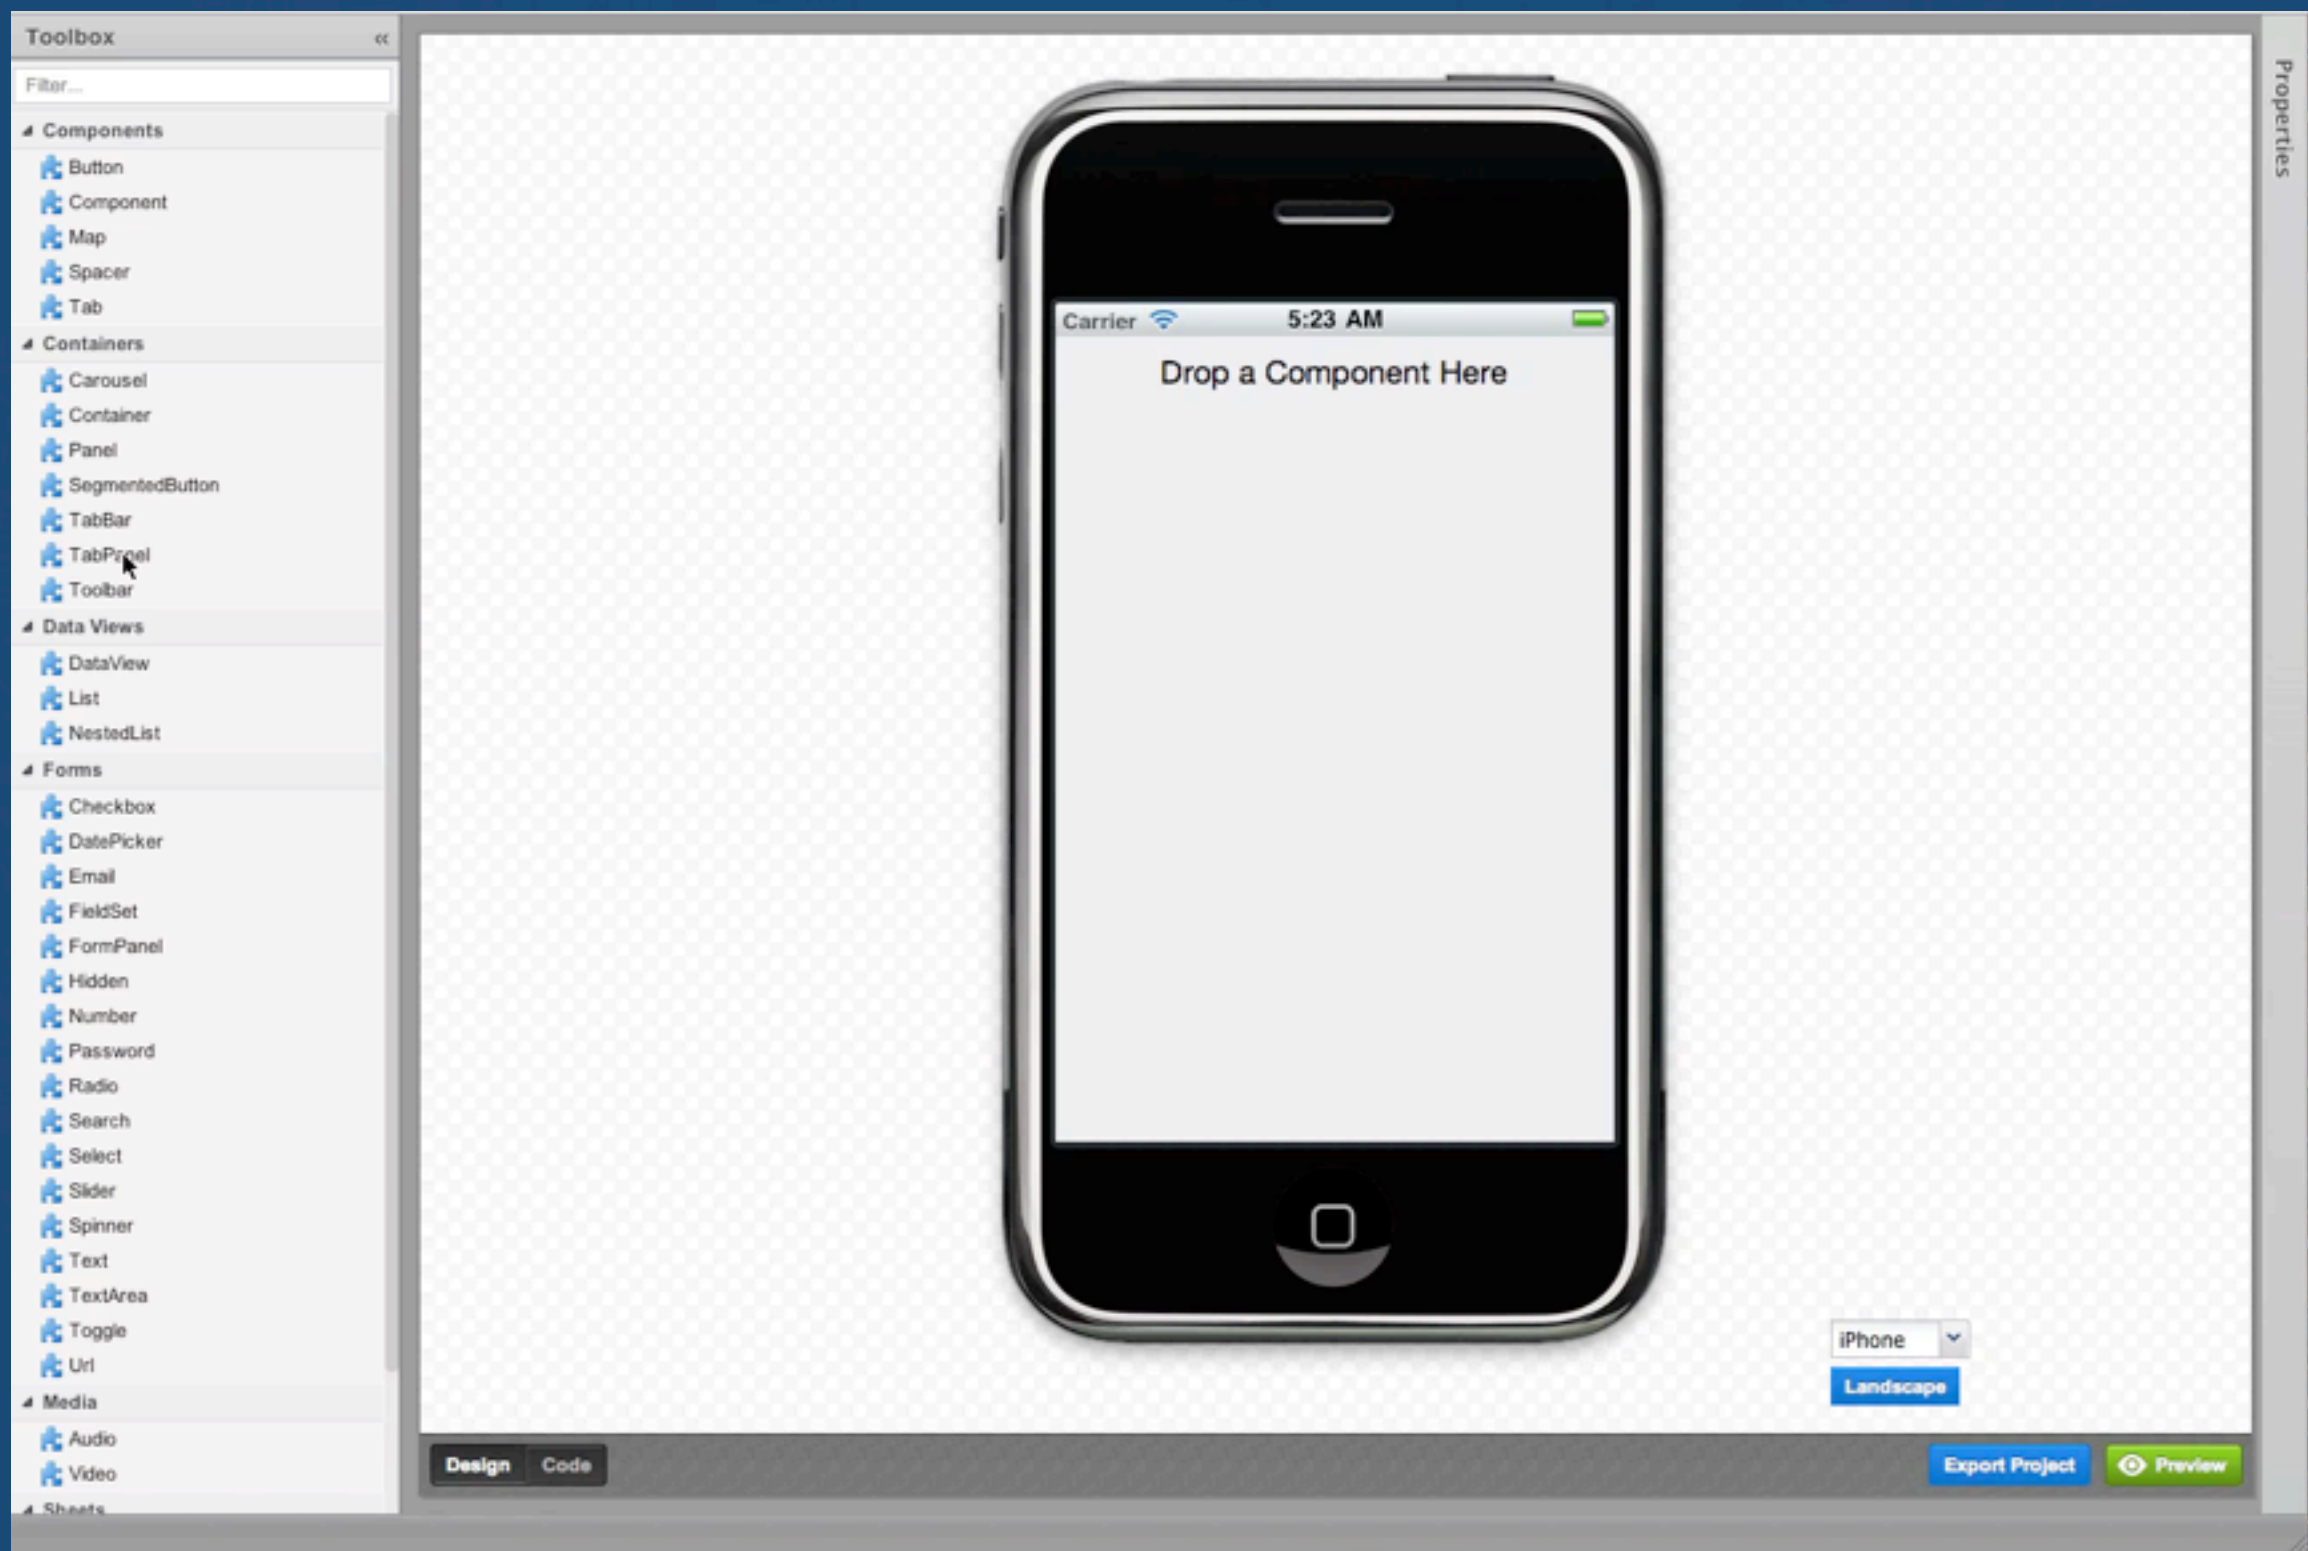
Toolbox «

Filter...

Components
Button
Component
Map
Spacer
Tab

Containers
Carousel
Container
Panel
SegmentedButton
TabBar
TabPanel
Toolbar

Data Views
DataView
List
NestedList

Forms
Checkbox
DatePicker
Email
FieldSet
FormPanel
Hidden
Number
Password
Radio
Search
Select
Slider
Spinner
Text
TextArea
Toggle
Url

Media
Audio
Video

Sheets

Carrier 5:23 AM

Drop a Component Here

iPhone

Landscape

Design Code

Export Project

Preview

Properties